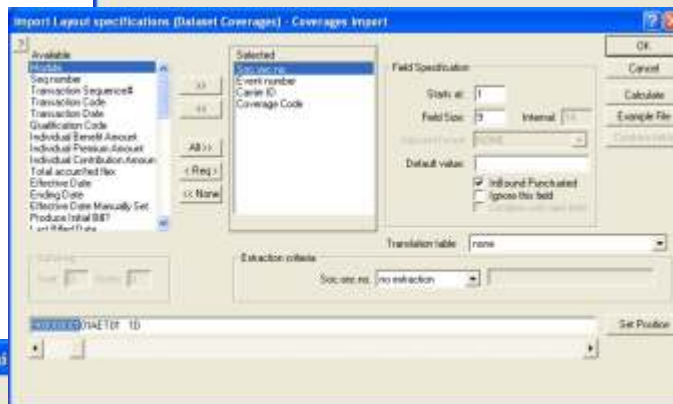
Import Layout specifications (Dataset Coverages) - Coverages Import

?

Available
Modals
Seq number
Transaction Sequence#
Transaction Code
Transaction Date
Qualification Code
Individual Benefit Amount
Individual Premium Amount
Individual Contribution Amoun
Total accumulated flex
Effective Date
Ending Date
Effective Date Manually Set
Produce Initial Bill?
Last Billed Date

>>
<<
All >>
< Req >
<< None

Selected
Soc.sec.no.
Event number
Carrier ID
Coverage Code

Field Specification
Starts at: 1
Field Size: 9
Internal: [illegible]
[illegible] NONE
Default value:
Inbound Punctuated
Ignore this field
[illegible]

OK
Cancel
Calculate
Example File
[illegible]

Translation table: none

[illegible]
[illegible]
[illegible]

Extraction criteria
Soc.sec.no. no extraction

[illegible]DIAET01 1D

Set Position